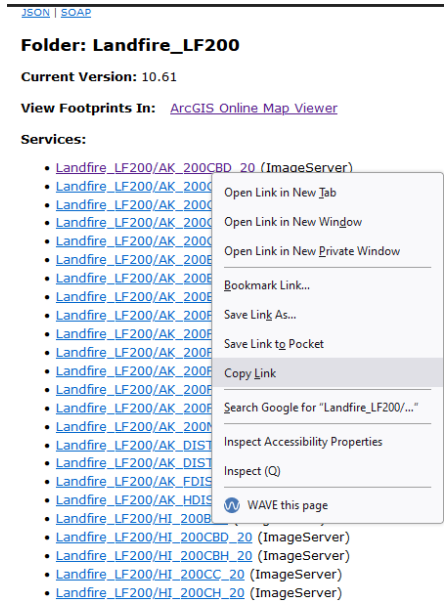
JSON | SOAP

Folder: Landfire_LF200

Current Version: 10.61

View Footprints In: ArcGIS Online Map Viewer

Services:

- Landfire_LF200/AK_200CBD_20 (ImageServer)
- Landfire_LF200/AK_200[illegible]
- Landfire_LF200/AK_200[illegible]
- Landfire_LF200/AK_200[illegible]
- Landfire_LF200/AK_200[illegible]
- Landfire_LF200/AK_200E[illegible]
- Landfire_LF200/AK_200E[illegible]
- Landfire_LF200/AK_200E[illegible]
- Landfire_LF200/AK_200F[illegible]
- Landfire_LF200/AK_200F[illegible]
- Landfire_LF200/AK_200F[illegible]
- Landfire_LF200/AK_200F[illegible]
- Landfire_LF200/AK_200F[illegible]
- Landfire_LF200/AK_200F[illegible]
- Landfire_LF200/AK_200N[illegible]
- Landfire_LF200/AK_DIST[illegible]
- Landfire_LF200/AK_DIST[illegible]
- Landfire_LF200/AK_FDIS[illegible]
- Landfire_LF200/AK_HDIS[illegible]
- Landfire_LF200/HI_200B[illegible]
- Landfire_LF200/HI_200CBD_20 (ImageServer)
- Landfire_LF200/HI_200CBH_20 (ImageServer)
- Landfire_LF200/HI_200CC_20 (ImageServer)
- Landfire_LF200/HI_200CH_20 (ImageServer)

Open Link in New Tab
Open Link in New Window
Open Link in New Private Window
Bookmark Link...
Save Link As...
Save Link to Pocket
Copy Link
Search Google for "Landfire_LF200/..."
Inspect Accessibility Properties
Inspect (Q)
WAVE this page